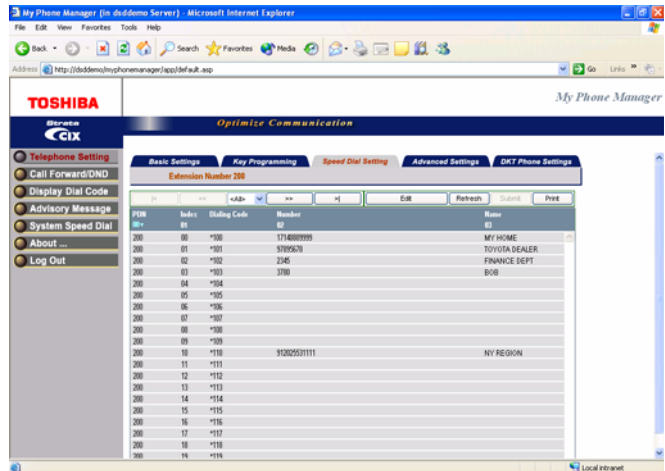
My Phone Manager (in dsddemo Server) - Microsoft Internet Explorer

File Edit View Favorites Tools Help

Back Search Favorites Media

Address http://dsddemo/myphonemanager/app/default.asp Go Links

TOSHIBA

My Phone Manager

Strata CIX

Optimize Communication

Telephone Setting
Call Forward/DND
Display Dial Code
Advisory Message
System Speed Dial
About ...
Log Out

Basic Settings | Key Programming | Speed Dial Setting | Advanced Settings | DKT Phone Settings

Extension Number 200

|< | << | <All> | >> | >| | Edit | Refresh | Submit | Print

| PDN | Index | Dialing Code | Number | Name |
|---|---|---|---|---|
| 200 | 00 | *100 | 17148889999 | MY HOME |
| 200 | 01 | *101 | 97895670 | TOYOTA DEALER |
| 200 | 02 | *102 | 2345 | FINANCE DEPT |
| 200 | 03 | *103 | 3780 | BOB |
| 200 | 04 | *104 | | |
| 200 | 05 | *105 | | |
| 200 | 06 | *106 | | |
| 200 | 07 | *107 | | |
| 200 | 08 | *108 | | |
| 200 | 09 | *109 | | |
| 200 | 10 | *110 | 912025531111 | NY REGION |
| 200 | 11 | *111 | | |
| 200 | 12 | *112 | | |
| 200 | 13 | *113 | | |
| 200 | 14 | *114 | | |
| 200 | 15 | *115 | | |
| 200 | 16 | *116 | | |
| 200 | 17 | *117 | | |
| 200 | 18 | *118 | | |
| 200 | 19 | *119 | | |

Local intranet